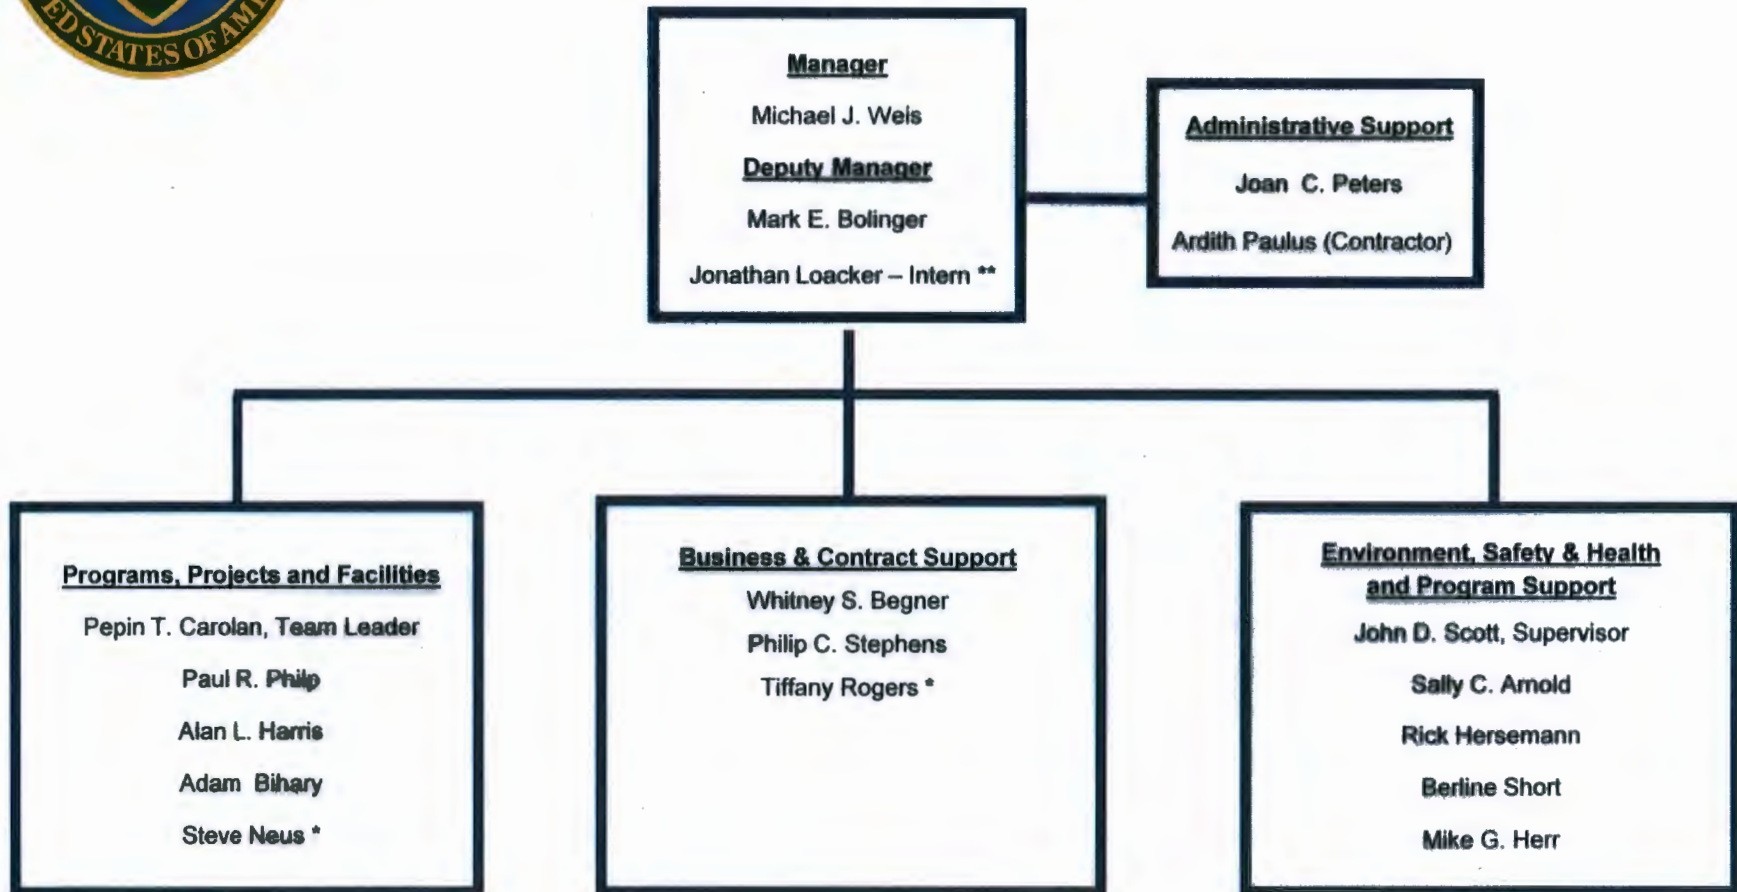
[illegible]D STATES OF AM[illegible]

Manager

Michael J. Weis

Deputy Manager

Mark E. Bolinger

Jonathan Loacker – Intern **

Administrative Support

Joan C. Peters

Ardith Paulus (Contractor)

Programs, Projects and Facilities

Pepin T. Carolan, Team Leader

Paul R. Philp

Alan L. Harris

Adam Bihary

Steve Neus *

Business & Contract Support

Whitney S. Begner

Philip C. Stephens

Tiffany Rogers *

Environment, Safety & Health and Program Support

John D. Scott, Supervisor

Sally C. Arnold

Rick Hersemann

Berline Short

Mike G. Herr